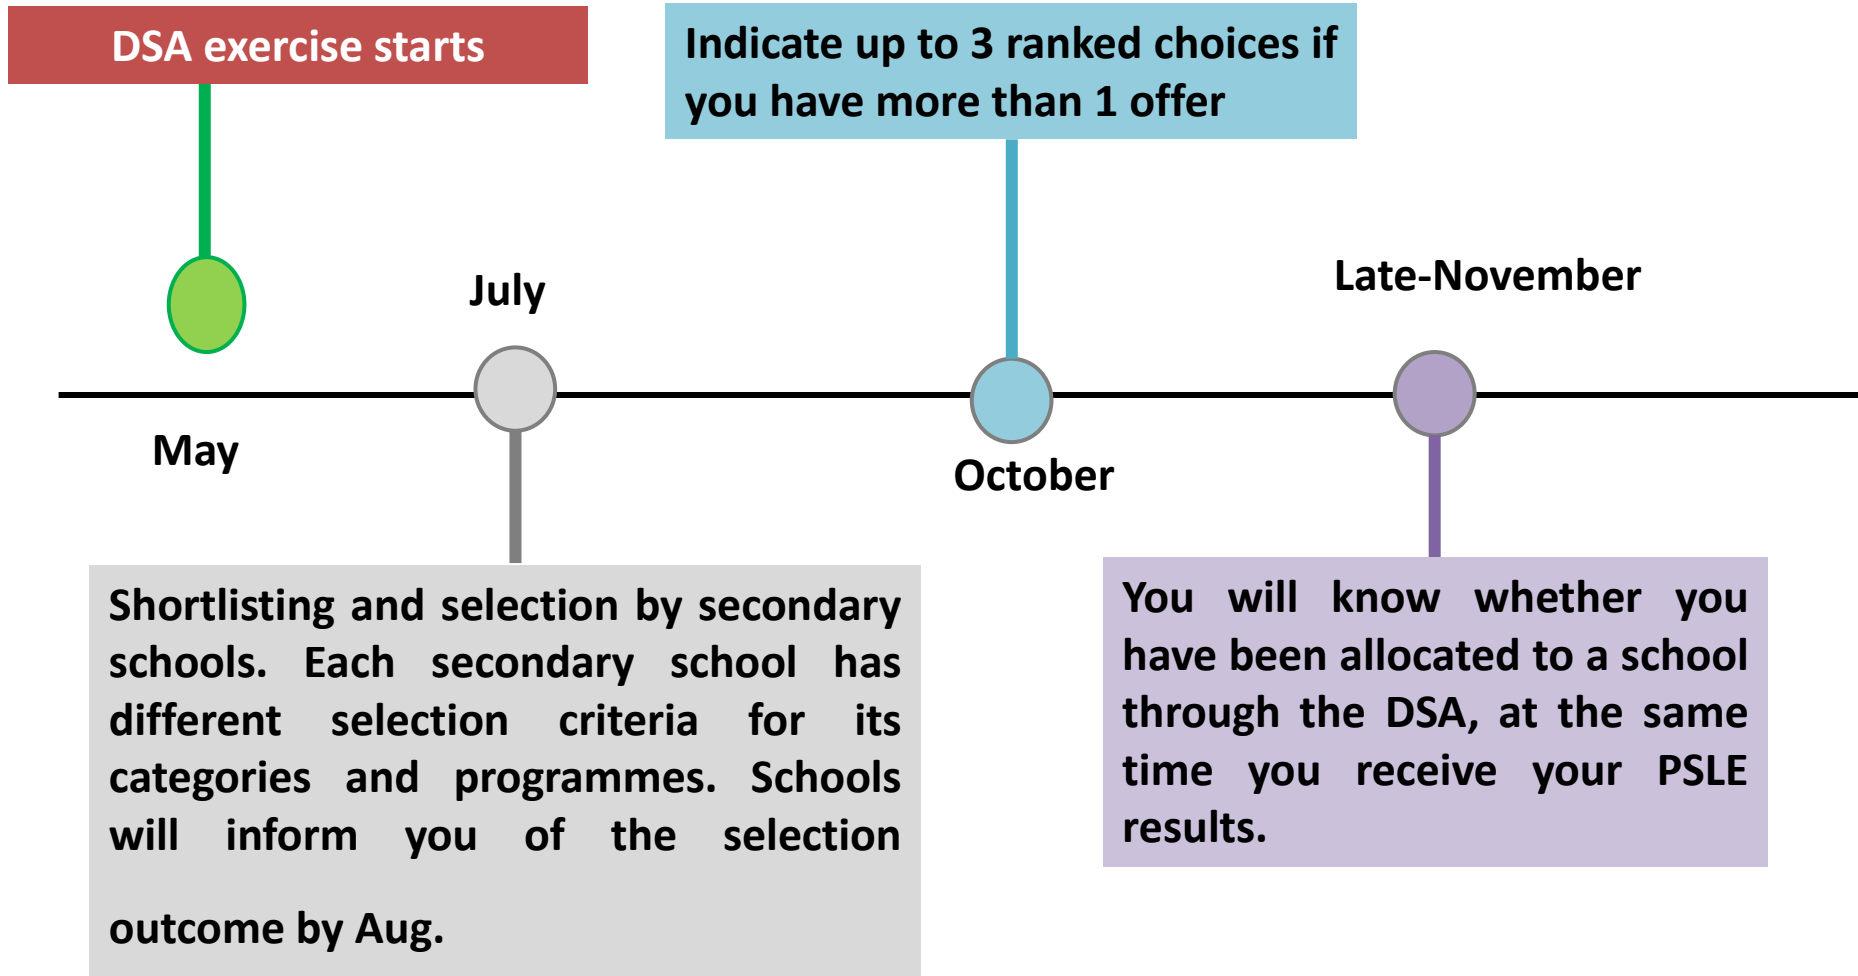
DSA exercise starts

May

July

Shortlisting and selection by secondary schools. Each secondary school has different selection criteria for its categories and programmes. Schools will inform you of the selection

outcome by Aug.

Indicate up to 3 ranked choices if you have more than 1 offer

October

Late-November

You will know whether you have been allocated to a school through the DSA, at the same time you receive your PSLE results.